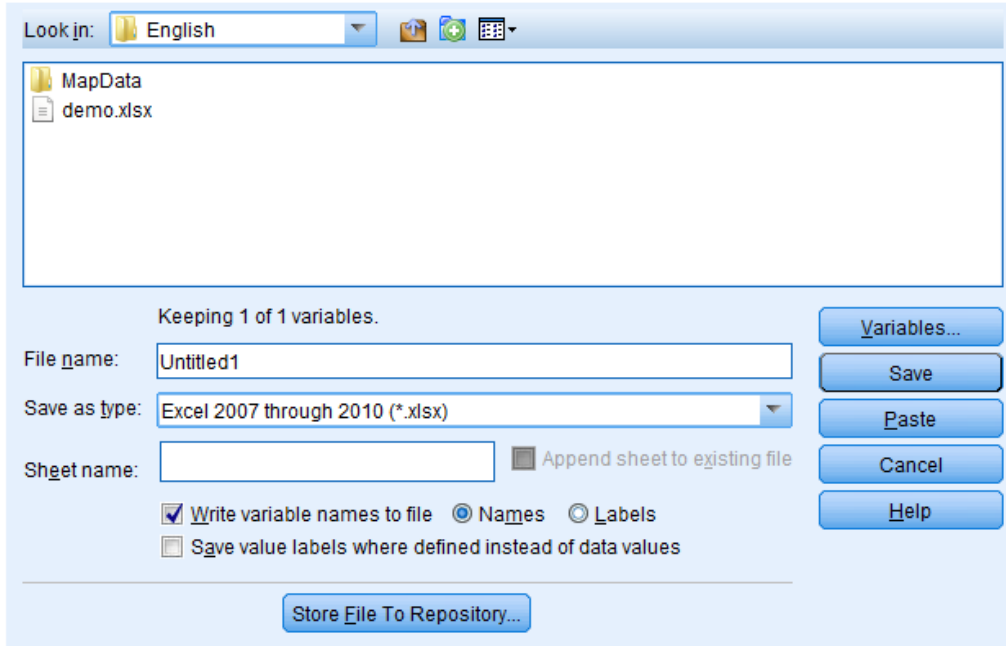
Look in: English

MapData
demo.xlsx

Keeping 1 of 1 variables.

File name: Untitled1

Save as type: Excel 2007 through 2010 (*.xlsx)

Sheet name:

Append sheet to existing file

Write variable names to file Names Labels

Save value labels where defined instead of data values

Store File To Repository...

Variables...
Save
Paste
Cancel
Help